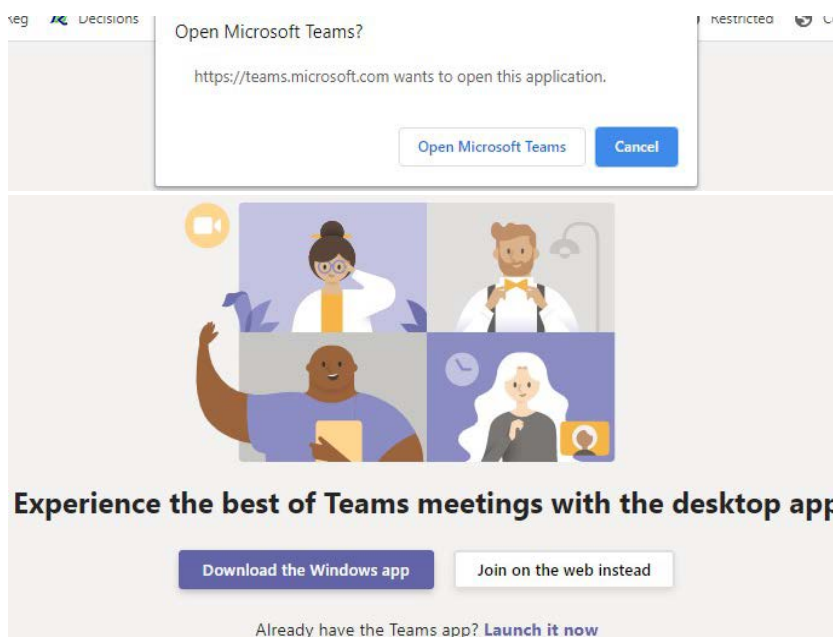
Reg Decisions Restricted C

Open Microsoft Teams?

https://teams.microsoft.com wants to open this application.

Open Microsoft Teams Cancel

Experience the best of Teams meetings with the desktop app

Download the Windows app Join on the web instead

Already have the Teams app? Launch it now